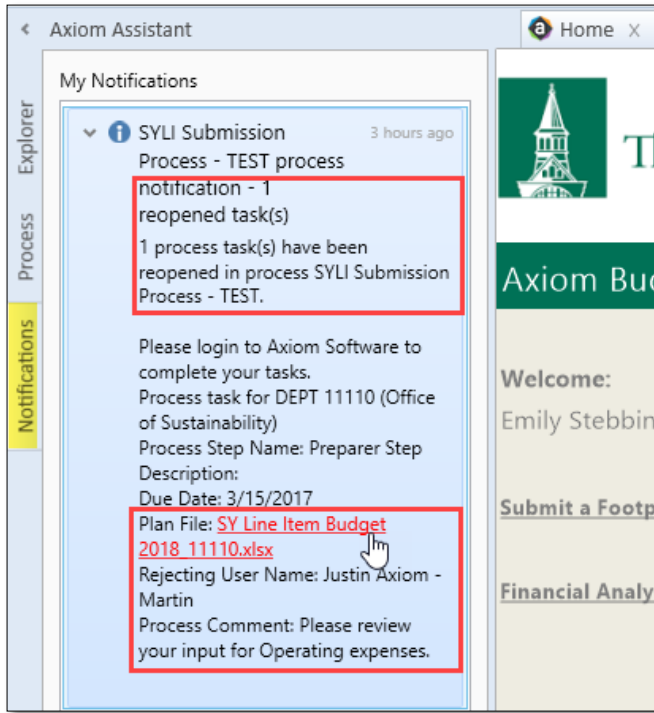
Axiom Assistant

Home X

Explorer

Process

Notifications

My Notifications

SYLI Submission 3 hours ago

Process - TEST process notification - 1 reopened task(s)

1 process task(s) have been reopened in process SYLI Submission Process - TEST.

Please login to Axiom Software to complete your tasks.
Process task for DEPT 11110 (Office of Sustainability)
Process Step Name: Preparer Step
Description:
Due Date: 3/15/2017
Plan File: SY Line Item Budget 2018_11110.xlsx
Rejecting User Name: Justin Axiom - Martin
Process Comment: Please review your input for Operating expenses.

Th

Axiom Bud

Welcome:
Emily Stebbin

Submit a Footp

Financial Analy